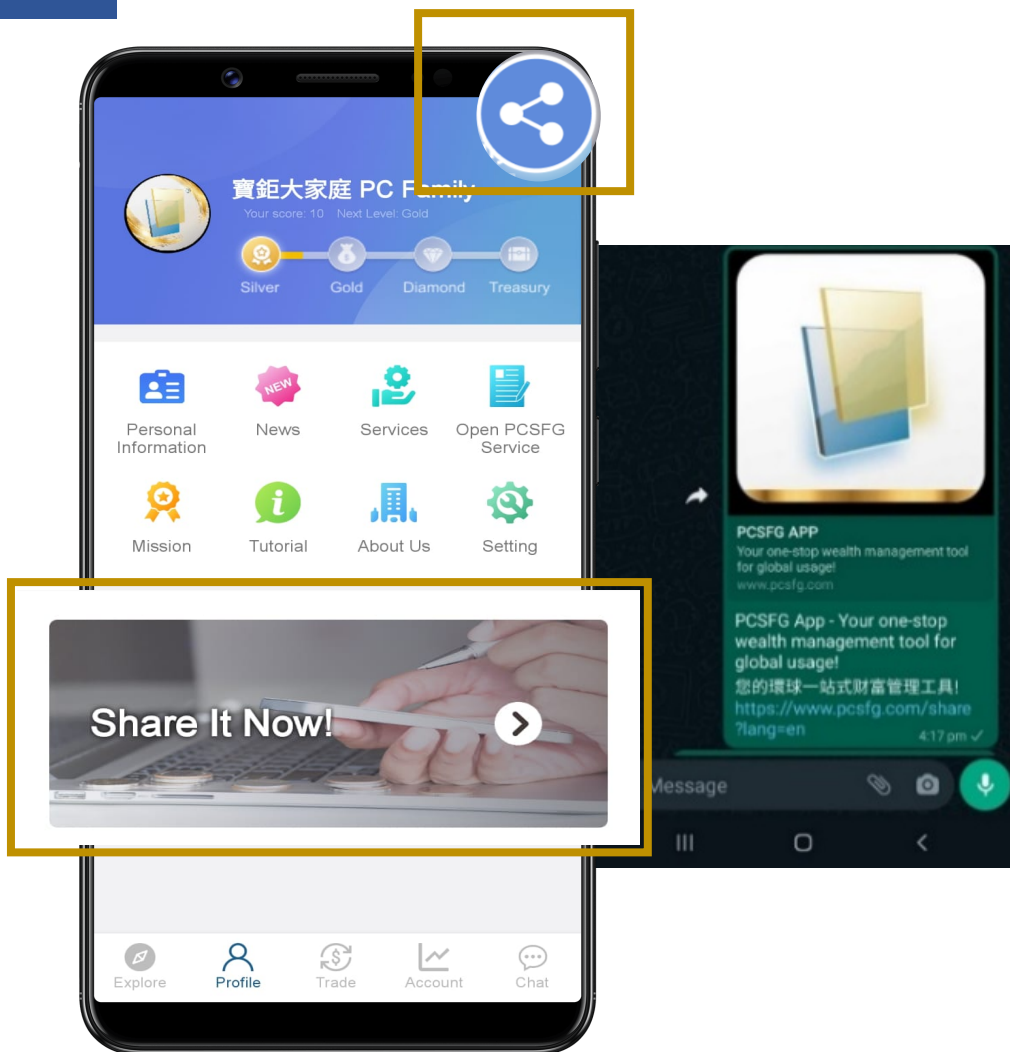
寶鉅大家庭 PC Family
Your score: 10 Next Level: Gold

Silver Gold Diamond Treasury

Personal Information
NEW
News
Services
Open PCSFG Service
Mission
Tutorial
About Us
Setting

Share It Now!

Explore Profile Trade Account Chat

PCSFG APP
Your one-stop wealth management tool for global usage!
www.pcsfg.com

PCSFG App - Your one-stop wealth management tool for global usage!
您的環球一站式財富管理工具!
https://www.pcsfg.com/share?lang=en
4:17 pm

Message